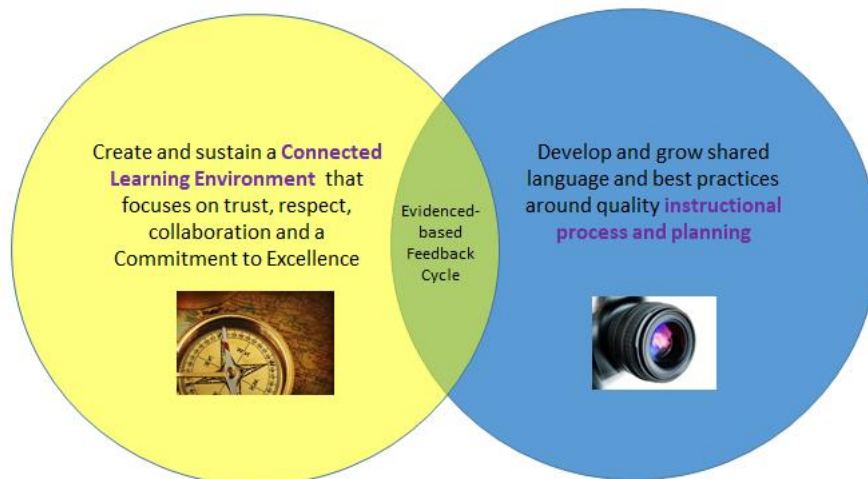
Create and sustain a Connected Learning Environment that focuses on trust, respect, collaboration and a Commitment to Excellence

Evidenced-based Feedback Cycle

Develop and grow shared language and best practices around quality instructional process and planning